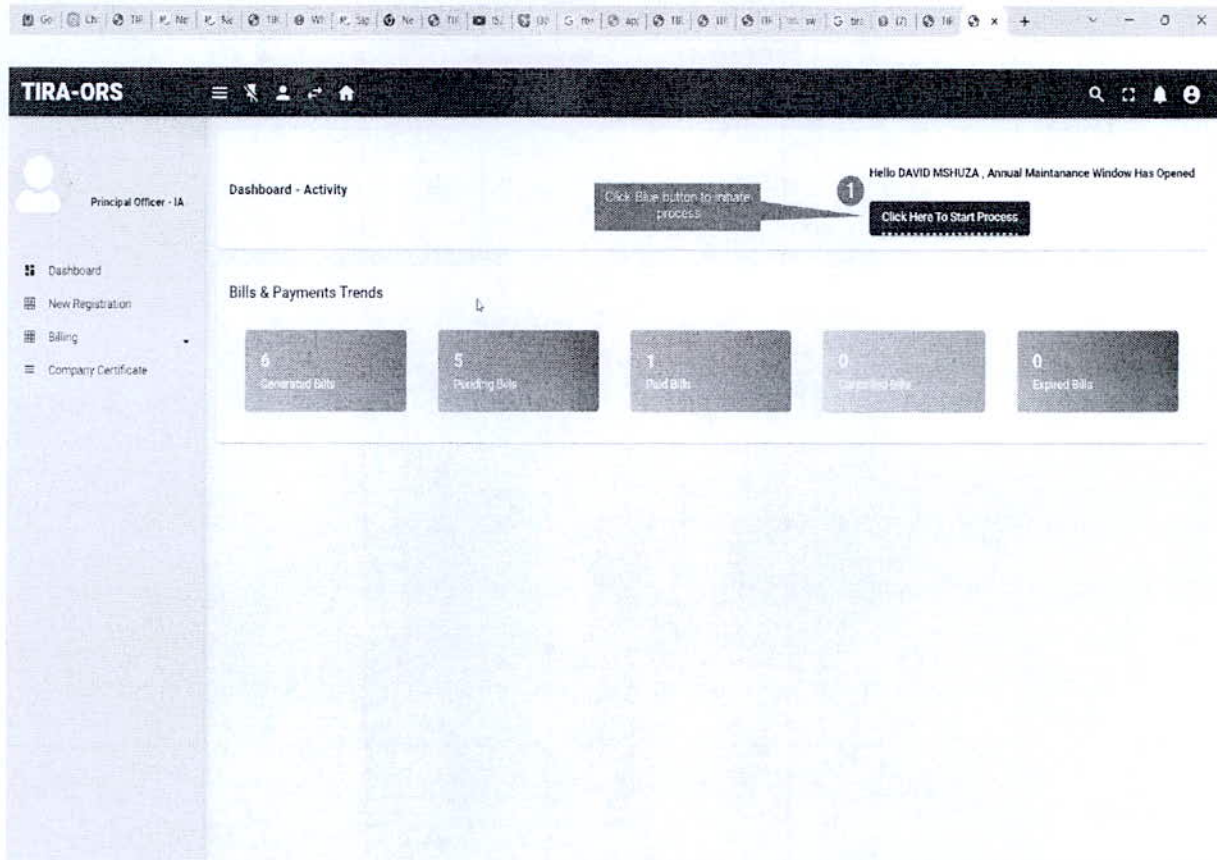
TIRA-ORS

Principal Officer - IA

Dashboard
New Registration
Billing
Company Certificate

Dashboard - Activity

Click Blue button to initiate process

1

Hello DAVID MSHUZA , Annual Maintanance Window Has Opened

Click Here To Start Process

Bills & Payments Trends

6
Generated Bills

5
Pending Bills

1
Paid Bills

0
Cancelled Bills

0
Expired Bills